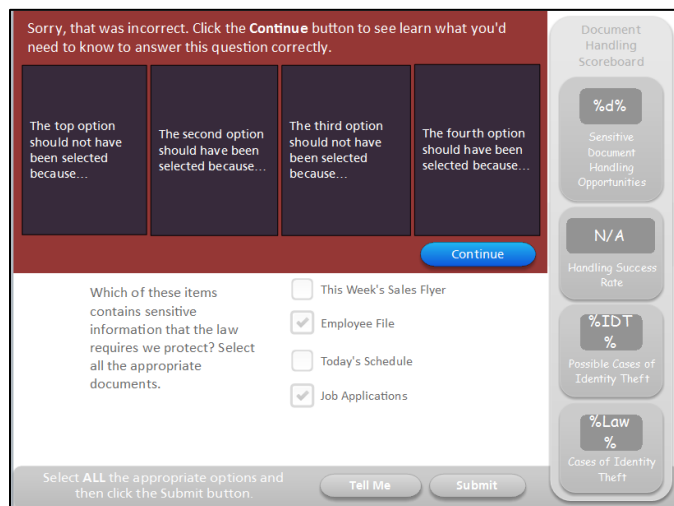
Sorry, that was incorrect. Click the **Continue** button to see learn what you'd need to know to answer this question correctly.

The top option should not have been selected because...

The second option should have been selected because...

The third option should not have been selected because...

The fourth option should have been selected because...

Continue

Which of these items contains sensitive information that the law requires we protect? Select all the appropriate documents.

This Week's Sales Flyer

Employee File

Today's Schedule

Job Applications

Select **ALL** the appropriate options and then click the Submit button.

Tell Me

Submit

Document Handling Scoreboard

%d%

Sensitive Document Handling Opportunities

N/A

Handling Success Rate

%IDT%

Possible Cases of Identity Theft

%Law%

Cases of Identity Theft